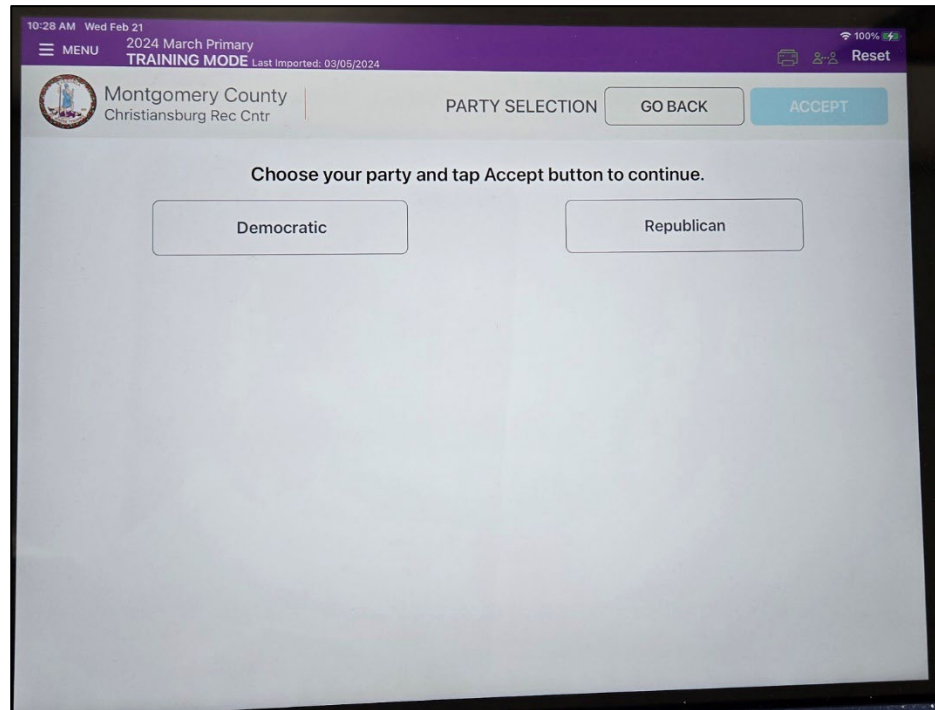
10:28 AM Wed Feb 21
100%

MENU
2024 March Primary
TRAINING MODE Last Imported: 03/05/2024

Reset

Montgomery County
Christiansburg Rec Cntr

PARTY SELECTION

GO BACK

ACCEPT

Choose your party and tap Accept button to continue.

Democratic

Republican